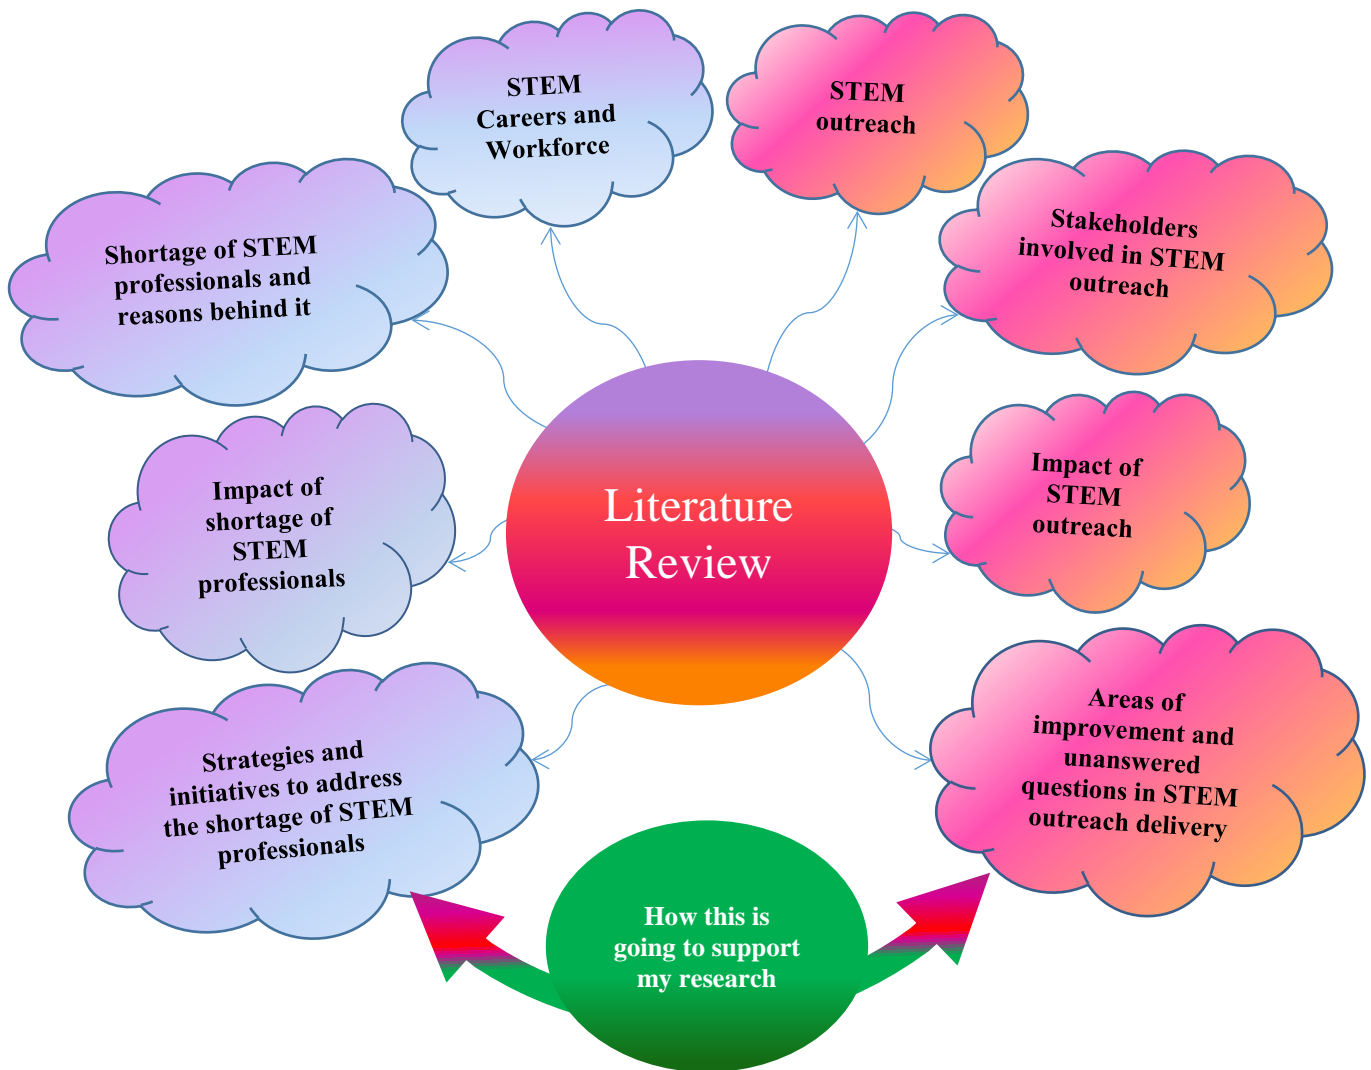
STEM Careers and Workforce

STEM outreach

Shortage of STEM professionals and reasons behind it

Stakeholders involved in STEM outreach

Literature Review

Impact of shortage of STEM professionals

Impact of STEM outreach

Strategies and initiatives to address the shortage of STEM professionals

Areas of improvement and unanswered questions in STEM outreach delivery

How this is going to support my research